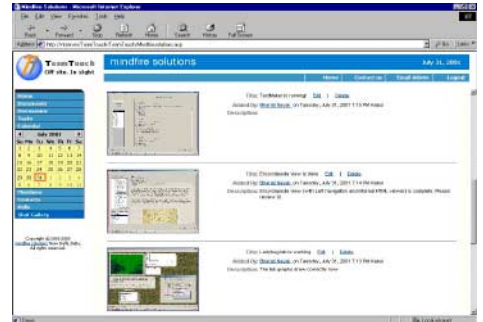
Mindfire Solutions - Microsoft Internet Explorer

File Edit View Favorites Tools Help

Back Forward Stop Refresh Home Search History Fullscreen

Address http://intranet/TeamTouch/TeamTouch/Mindfire/updates.asp

Go Links

TeamTouch
Off site. In sight

mindfire solutions

July 31, 2001

Home Contact us Email Admin Logout

Home
Documents
Discussions
Tasks
Calendar

July 2001

| Su | Mo | Tu | We | Th | Fr | Sa |
|---|---|---|---|---|---|---|
| 1 | 2 | 3 | 4 | 5 | 6 | 7 |
| 8 | 9 | 10 | 11 | 12 | 13 | 14 |
| 15 | 16 | 17 | 18 | 19 | 20 | 21 |
| 22 | 23 | 24 | 25 | 26 | 27 | 28 |
| 29 | 30 | 31 | | | | |

Members
Contacts
Polls
Shot Gallery

Copyright (c) 2000-2001 mindfire solutions. New Delhi, India. All rights reserved.

Title: TextMaterial running! Edit | Delete
Posted By: Bharat Nayak, on Tuesday, July 31, 2001 1:16 PM Rated
Description:

Title: Discussions view is done Edit | Delete
Posted By: Bharat Nayak, on Tuesday, July 31, 2001 1:16 PM Rated
Description: Discussions view with Left navigation and internal HTML viewers is complete. Please review it!

Title: Leaderboard is working Edit | Delete
Posted By: Bharat Nayak, on Tuesday, July 31, 2001 1:13 PM Rated
Description: The bar graphs show correctly now

Done Local intranet